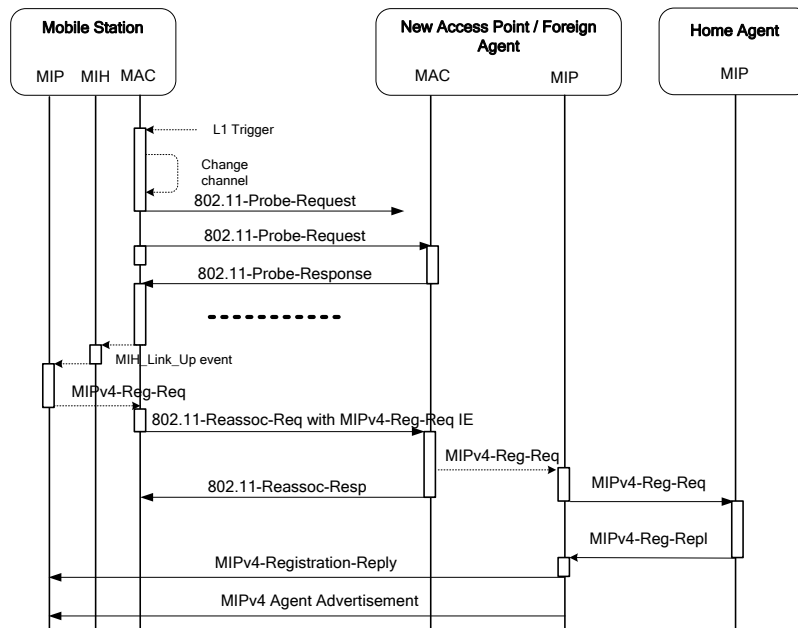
Mobile Station

MIP MIH MAC

New Access Point / Foreign Agent

MAC MIP

Home Agent

MIP

L1 Trigger

Change channel

802.11-Probe-Request

802.11-Probe-Request

802.11-Probe-Response

MIH_Link_Up event

MIPv4-Reg-Req

802.11-Reassoc-Req with MIPv4-Reg-Req IE

MIPv4-Reg-Req

802.11-Reassoc-Resp

MIPv4-Reg-Req

MIPv4-Reg-Repl

MIPv4-Registration-Reply

MIPv4 Agent Advertisement